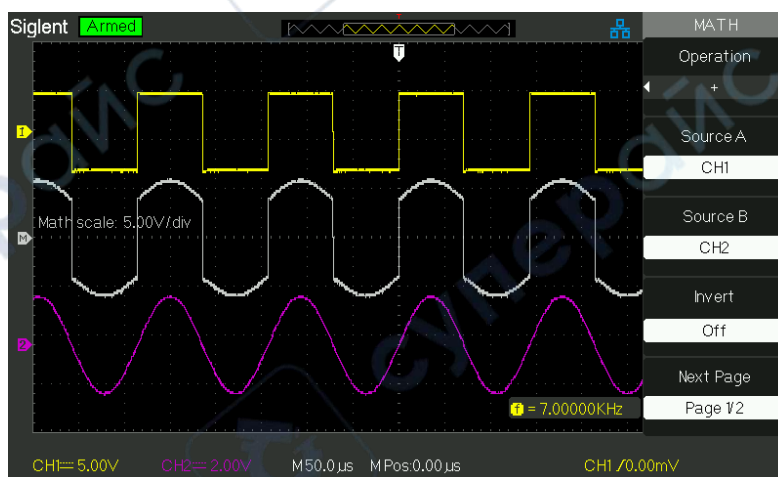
Siglent Armed

T

MATH

Operation

+

Source A

CH1

Source B

CH2

Invert

Off

Next Page

Page 1/2

1

M

Math scale: 5.00V/div

2

f = 7.00000KHz

CH1 ═ 5.00V CH2 ═ 2.00V M 50.0μs M Pos:0.00μs CH1 ╱ 0.00mV

суперайс